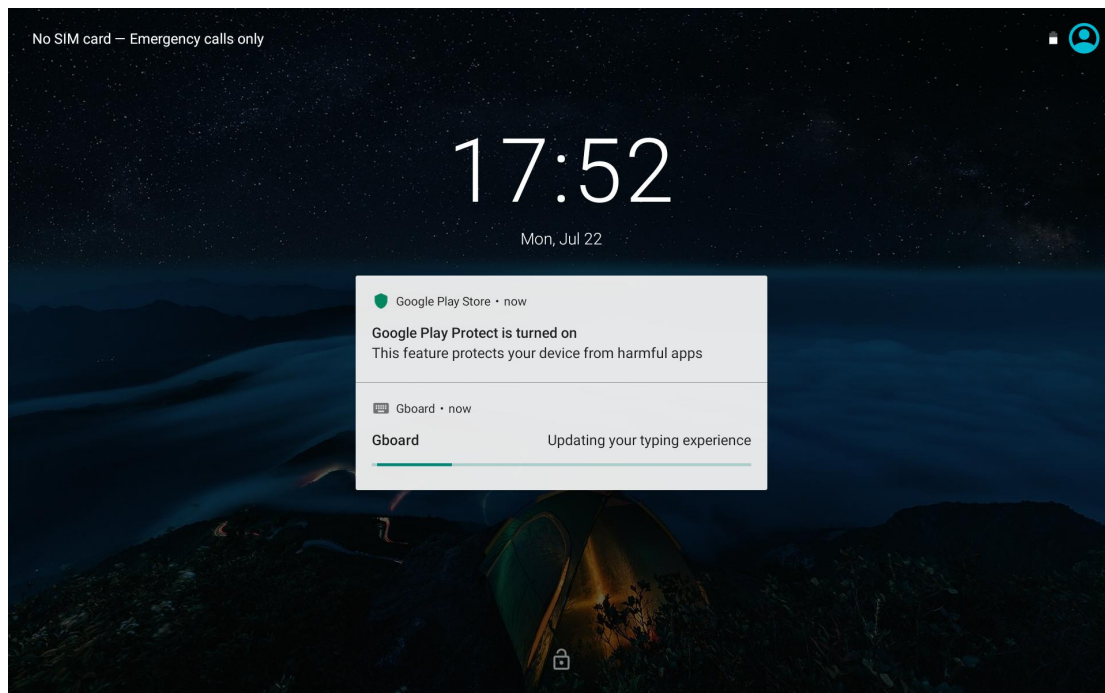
No SIM card — Emergency calls only

17:52

Mon, Jul 22

Google Play Store • now

Google Play Protect is turned on
This feature protects your device from harmful apps

Gboard • now

Gboard

Updating your typing experience